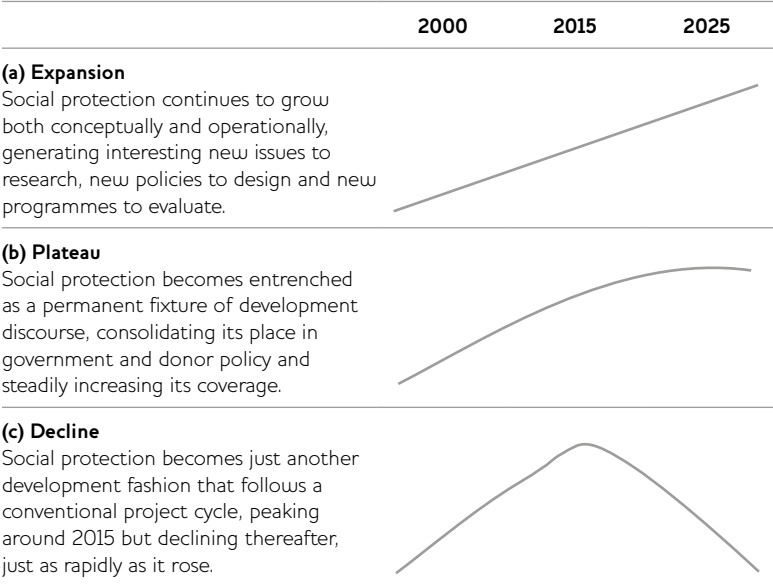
| | 2000 | 2015 | 2025 |
|---|---|---|---|
| **(a) Expansion** Social protection continues to grow both conceptually and operationally, generating interesting new issues to research, new policies to design and new programmes to evaluate. | | | |
| **(b) Plateau** Social protection becomes entrenched as a permanent fixture of development discourse, consolidating its place in government and donor policy and steadily increasing its coverage. | | | |
| **(c) Decline** Social protection becomes just another development fashion that follows a conventional project cycle, peaking around 2015 but declining thereafter, just as rapidly as it rose. | | | |